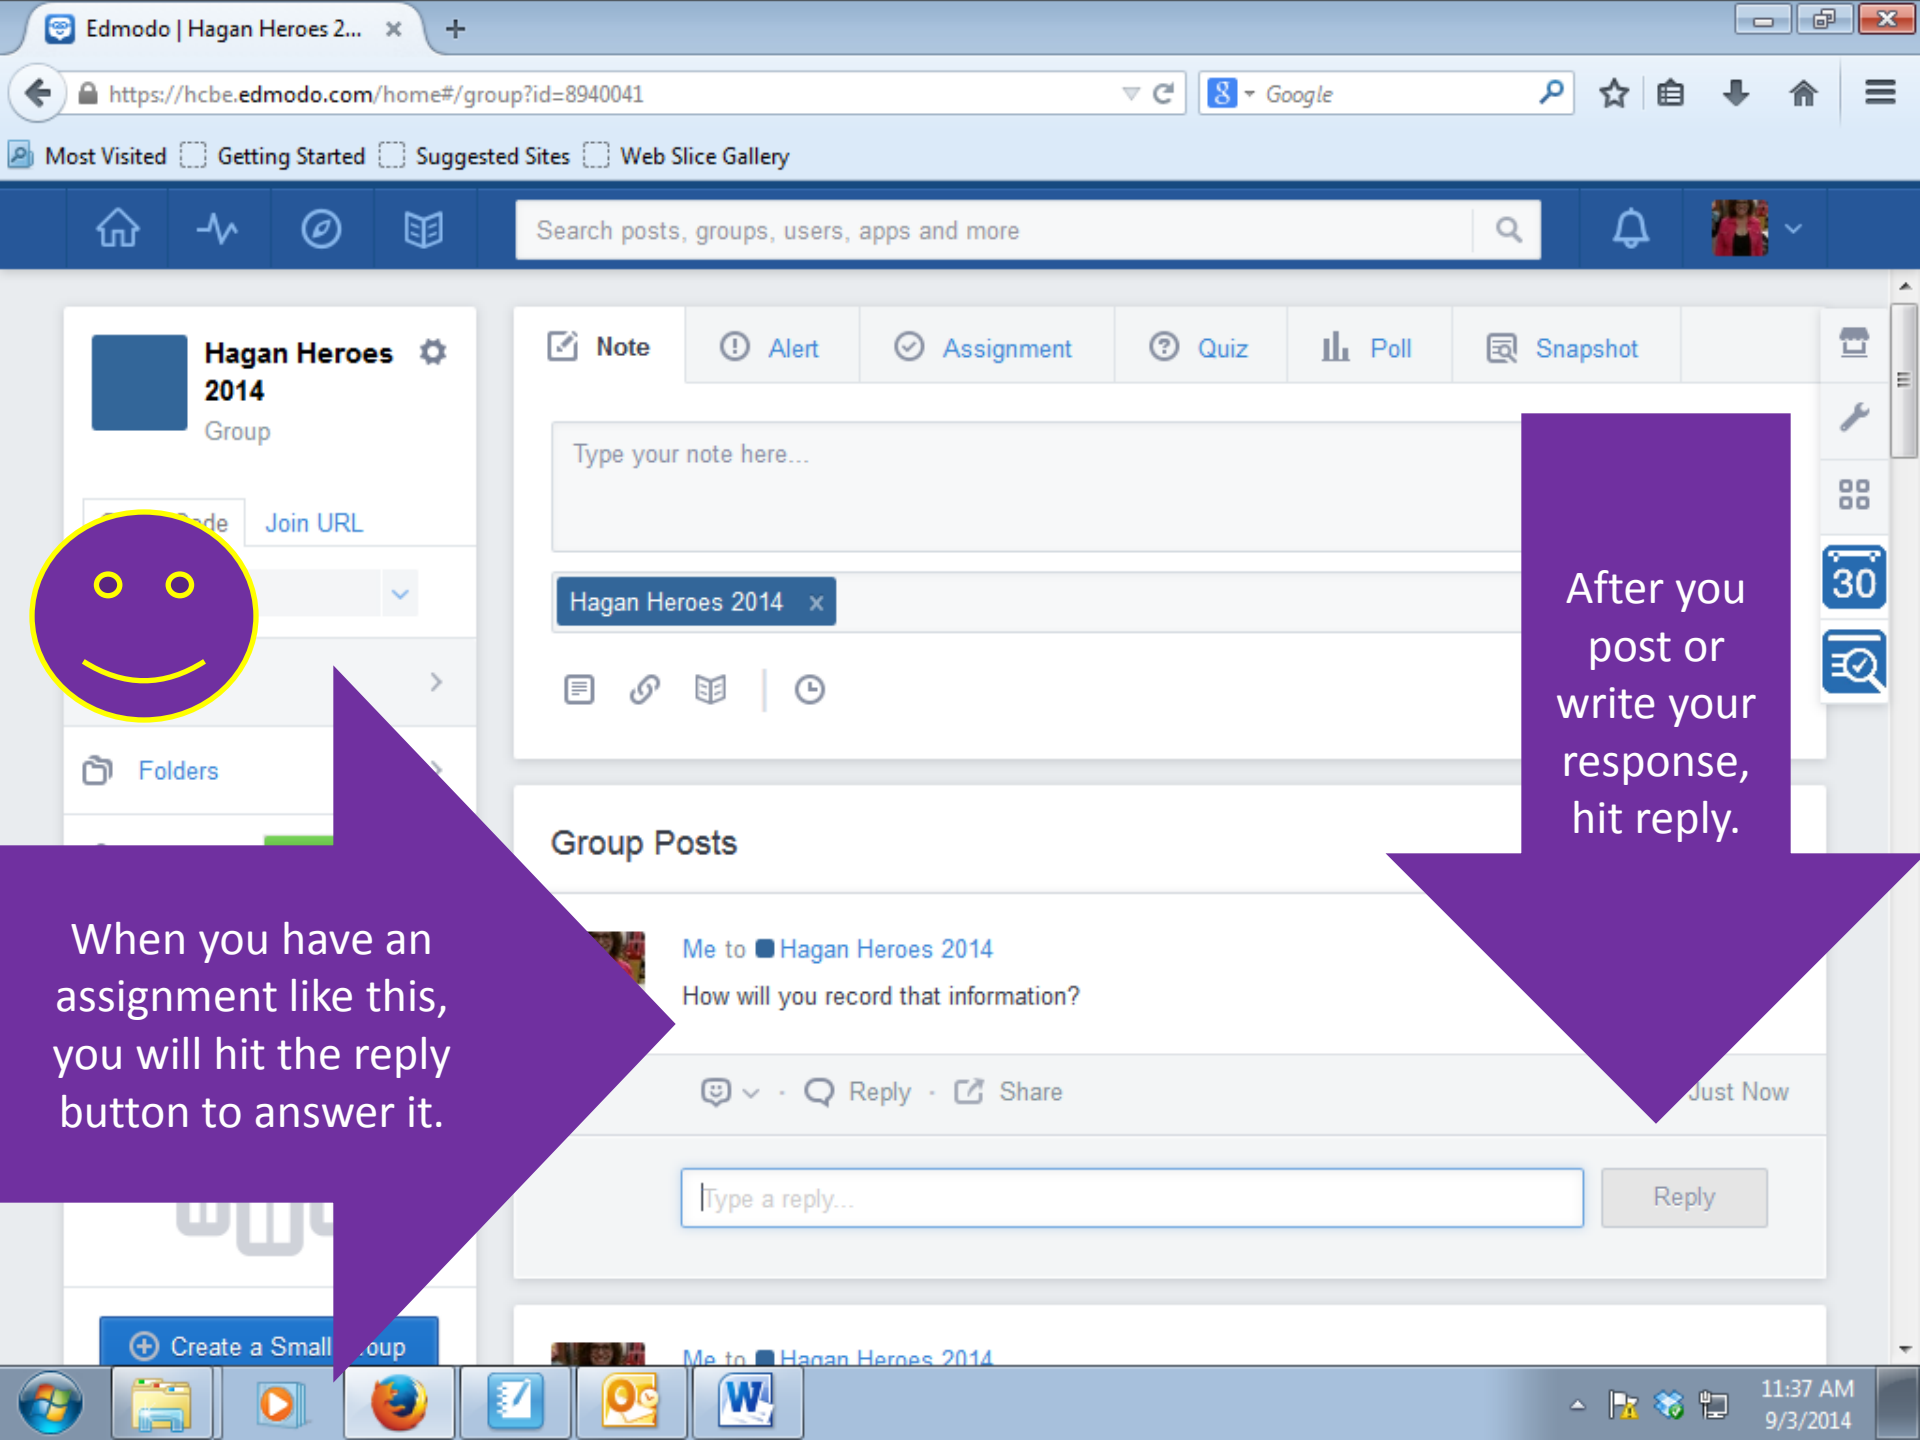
Edmodo | Hagan Heroes 2...

https://hcbe.edmodo.com/home#/group?id=8940041

Google

Most Visited Getting Started Suggested Sites Web Slice Gallery

Search posts, groups, users, apps and more

Hagan Heroes 2014
Group

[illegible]de Join URL

Folders

Note Alert Assignment Quiz Poll Snapshot

Type your note here...

Hagan Heroes 2014 ×

30

After you post or write your response, hit reply.

Group Posts

Me to Hagan Heroes 2014
How will you record that information?

Reply · Share

Just Now

Type a reply...

Reply

When you have an assignment like this, you will hit the reply button to answer it.

Create a Small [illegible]oup

Me to Hagan Heroes 2014

11:37 AM
9/3/2014